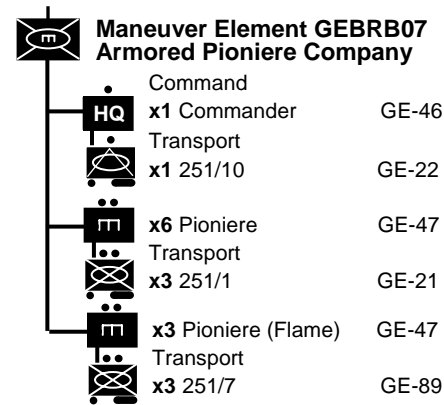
Maneuver Element GEBRB07
Armored Pioniere Company

HQ
Command
x1 Commander GE-46
Transport
x1 251/10 GE-22

x6 Pioniere GE-47
Transport
x3 251/1 GE-21

x3 Pioniere (Flame) GE-47
Transport
x3 251/7 GE-89